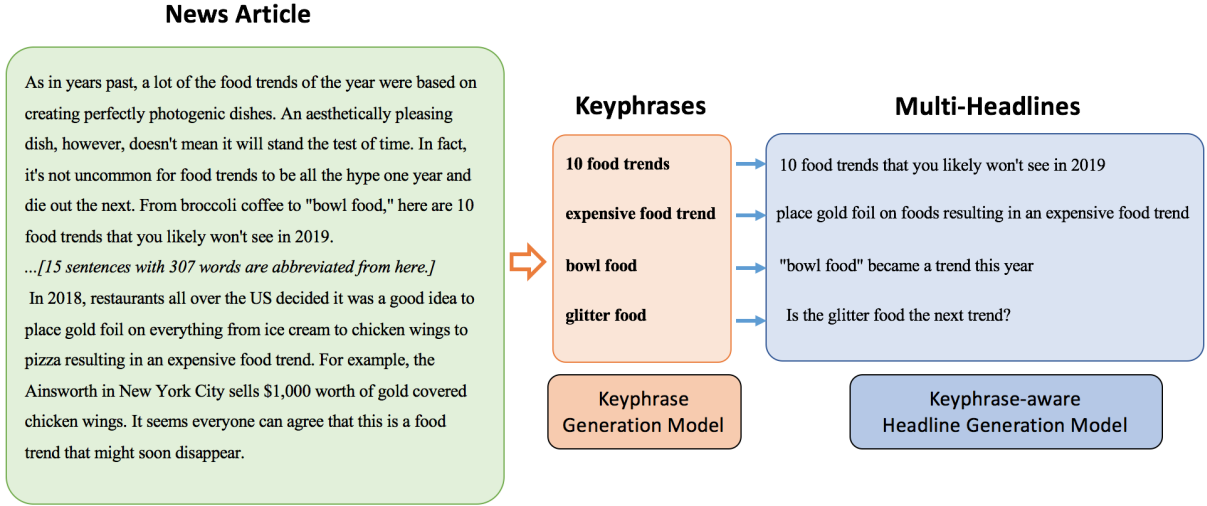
News Article

As in years past, a lot of the food trends of the year were based on creating perfectly photogenic dishes. An aesthetically pleasing dish, however, doesn't mean it will stand the test of time. In fact, it's not uncommon for food trends to be all the hype one year and die out the next. From broccoli coffee to "bowl food," here are 10 food trends that you likely won't see in 2019.
...[15 sentences with 307 words are abbreviated from here.]
In 2018, restaurants all over the US decided it was a good idea to place gold foil on everything from ice cream to chicken wings to pizza resulting in an expensive food trend. For example, the Ainsworth in New York City sells $1,000 worth of gold covered chicken wings. It seems everyone can agree that this is a food trend that might soon disappear.

Keyphrases

10 food trends
expensive food trend
bowl food
glitter food

Keyphrase Generation Model

Multi-Headlines

10 food trends that you likely won't see in 2019
place gold foil on foods resulting in an expensive food trend
"bowl food" became a trend this year
Is the glitter food the next trend?

Keyphrase-aware Headline Generation Model